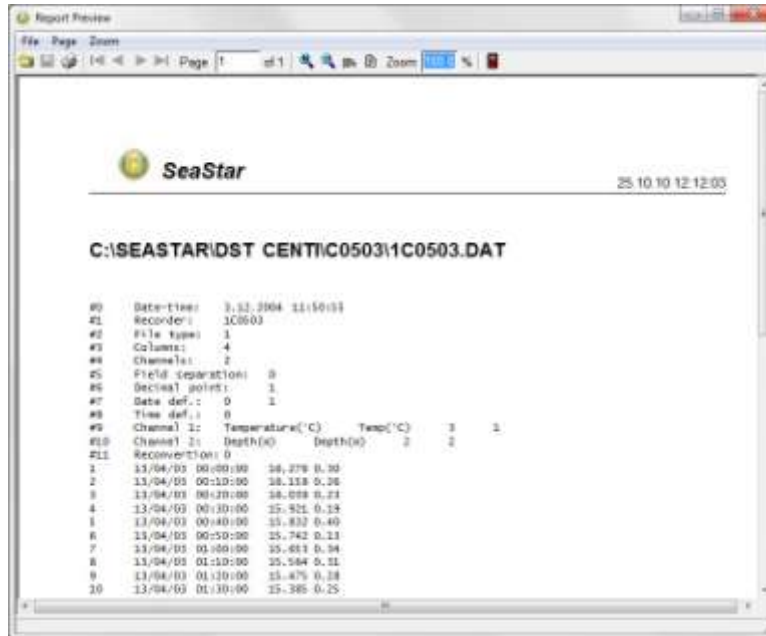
Report Preview

File Page Zoom

Page 1 of 1 Zoom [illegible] %

SeaStar

25.10.10 12:12:03

C:\SEASTAR\DST CENTI\C0503\1C0503.DAT

#0 Date-time: 3.12.2004 11:50:53
#1 Recorder: 1C0503
#2 File type: 1
#3 Columns: 4
#4 Channels: 2
#5 Field separation: 0
#6 Decimal point: 1
#7 Date def.: 0 1
#8 Time def.: 0
#9 Channel 1: Temperature(°C) Temp(°C) 3 1
#10 Channel 2: Depth(m) Depth(m) 2 2
#11 Reconvertion: 0
1 13/04/03 00:00:00 16.276 0.30
2 13/04/03 00:10:00 16.158 0.26
3 13/04/03 00:20:00 16.050 0.23
4 13/04/03 00:30:00 15.921 0.19
5 13/04/03 00:40:00 15.832 0.40
6 13/04/03 00:50:00 15.742 0.13
7 13/04/03 01:00:00 15.653 0.34
8 13/04/03 01:10:00 15.564 0.31
9 13/04/03 01:20:00 15.475 0.28
10 13/04/03 01:30:00 15.385 0.25